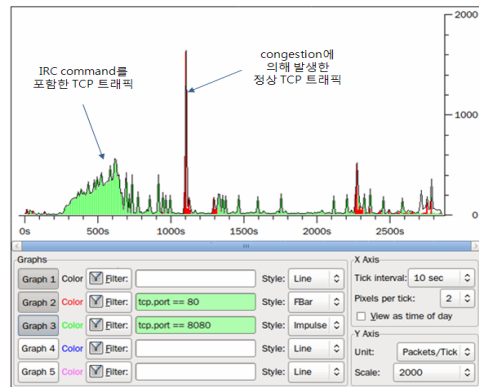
IRC command를 포함한 TCP 트래픽

congestion에 의해 발생한 정상 TCP 트래픽

2000

1000

0

0s 500s 1000s 1500s 2000s 2500s

Graphs

| | | | | | |
|---|---|---|---|---|---|
| Graph 1 | Color | Filter: | | Style: | Line |
| Graph 2 | Color | Filter: | tcp.port == 80 | Style: | FBar |
| Graph 3 | Color | Filter: | tcp.port == 8080 | Style: | Impulse |
| Graph 4 | Color | Filter: | | Style: | Line |
| Graph 5 | Color | Filter: | | Style: | Line |

X Axis

Tick interval: 10 sec

Pixels per tick: 2

View as time of day

Y Axis

Unit: Packets/Tick

Scale: 2000